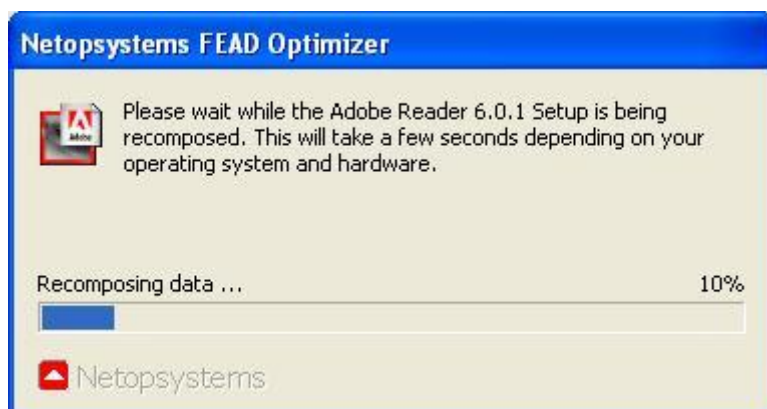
Netopsystems FEAD Optimizer

Adobe

Please wait while the Adobe Reader 6.0.1 Setup is being recomposed. This will take a few seconds depending on your operating system and hardware.

Recomposing data ...

10%

Netopsystems